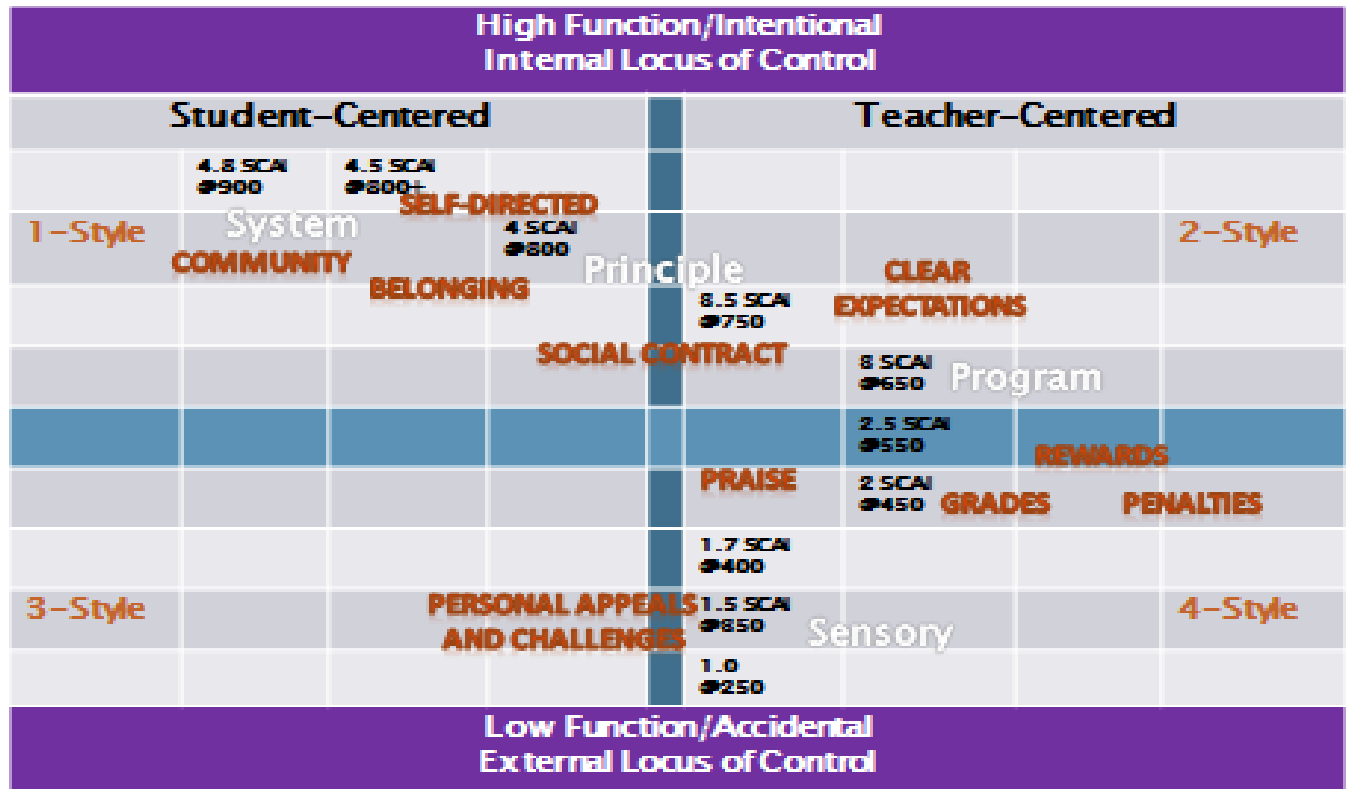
High Function/Intentional
Internal Locus of Control

Student-Centered

Teacher-Centered

4.8 SCAI
#900

4.5 SCAI
#800+

SELF-DIRECTED

1-Style

System

2-Style

4 SCAI
#800

COMMUNITY

Principle

CLEAR EXPECTATIONS

BELONGING

3.5 SCAI
#750

SOCIAL CONTRACT

3 SCAI
#650

Program

2.5 SCAI
#550

REWARDS

PRAISE

2 SCAI
#450

GRADES

PENALTIES

1.7 SCAI
#400

3-Style

PERSONAL APPEALS AND CHALLENGES

1.5 SCAI
#350

Sensory

4-Style

1.0
#250

Low Function/Accidental
External Locus of Control